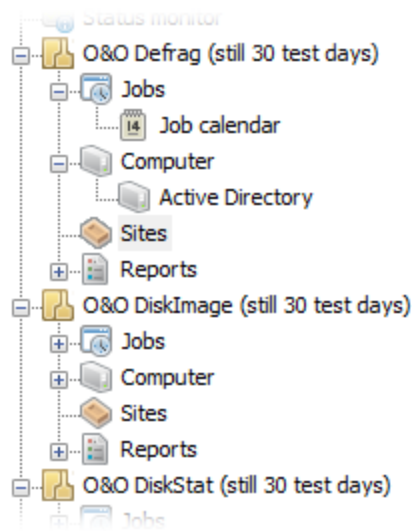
Status monitor
O&O Defrag (still 30 test days)
Jobs
14 Job calendar
Computer
Active Directory
Sites
Reports
O&O DiskImage (still 30 test days)
Jobs
Computer
Sites
Reports
O&O DiskStat (still 30 test days)
Jobs